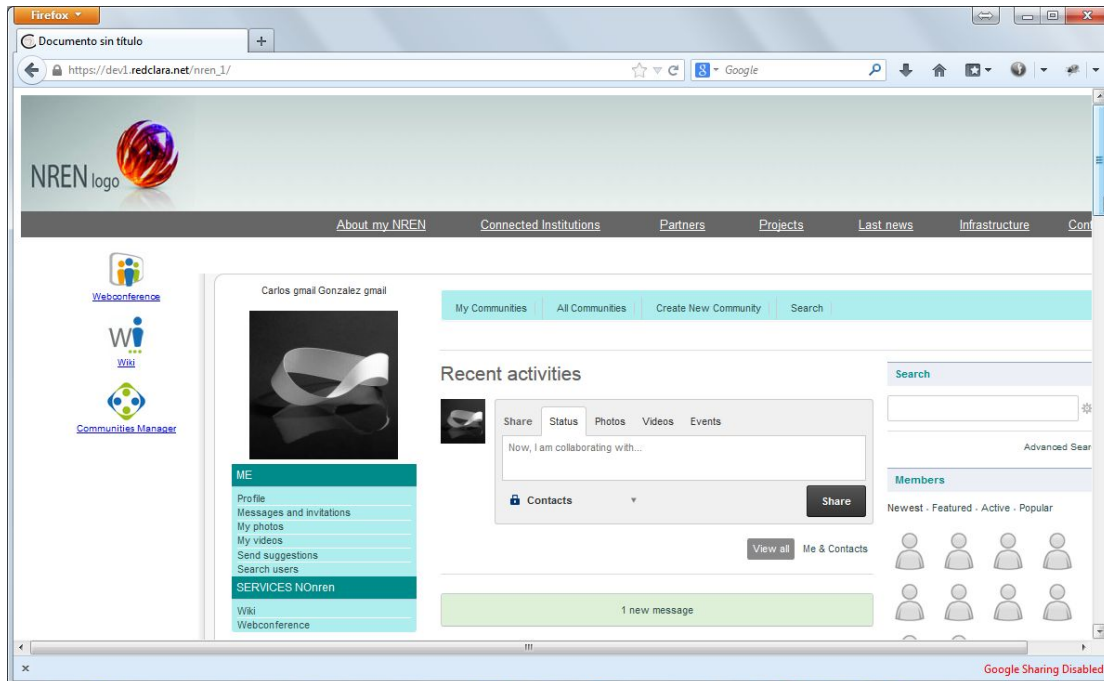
Firefox

Documento sin título

+

https://dev1.redclara.net/nren_1/

Google

NREN logo

About my NREN   Connected Institutions   Partners   Projects   Last news   Infrastructure   Con

Webconference

Wiki

Communities Manager

Carlos gmail Gonzalez gmail

ME

Profile
Messages and invitations
My photos
My videos
Send suggestions
Search users

SERVICES NOnren

Wiki
Webconference

My Communities   All Communities   Create New Community   Search

Recent activities

Share   Status   Photos   Videos   Events

Now, I am collaborating with...

Contacts

Share

View all   Me & Contacts

1 new message

Search

Advanced Sear

Members

Newest - Featured - Active - Popular

Google Sharing Disabled